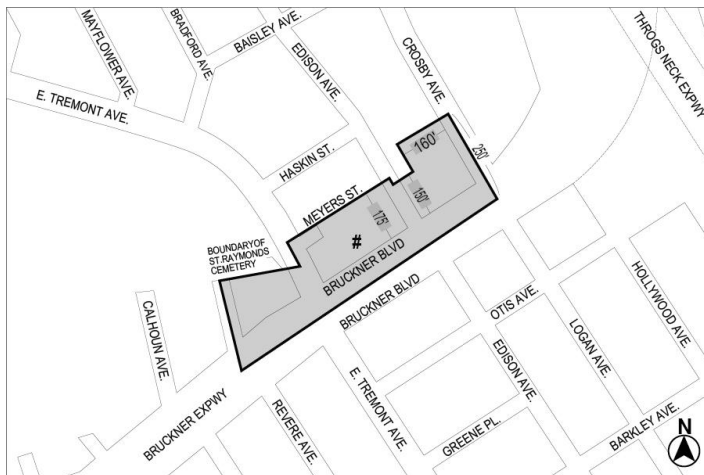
MAYFLOWER AVE.
BRADFORD AVE.
BAISLEY AVE.
EDISON AVE.
CROSBY AVE.
THROGS NECK EXPWY
E. TREMONT AVE.
HASKIN ST.
160'
250'
150'
MEYERS ST.
175'
#
BOUNDARY OF ST.RAYMONDS CEMETERY
BRUCKNER BLVD
BRUCKNER BLVD
CALHOUN AVE.
OTIS AVE.
HOLLYWOOD AVE.
LOGAN AVE.
EDISON AVE.
E. TREMONT AVE.
REVERE AVE.
BRUCKNER EXPWY
GREENE PL.
BARKLEY AVE.
N